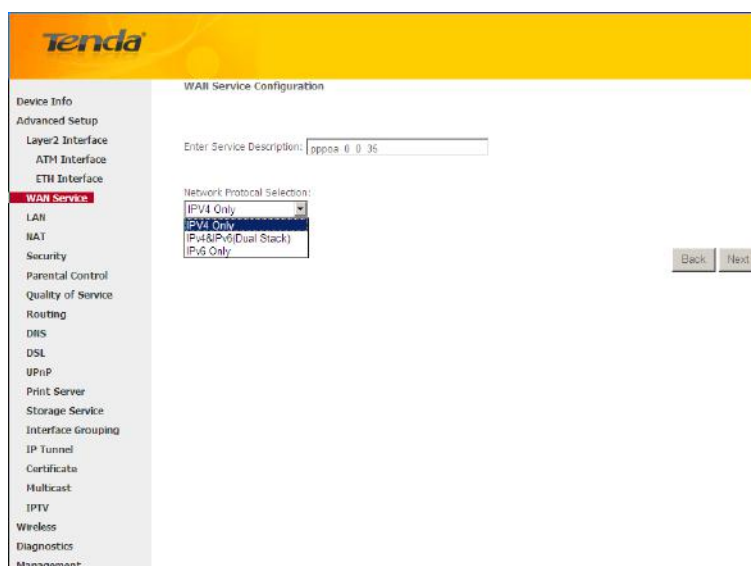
Tenda

Device Info
Advanced Setup
Layer2 Interface
ATM Interface
ETH Interface
WAN Service
LAN
NAT
Security
Parental Control
Quality of Service
Routing
DNS
DSL
UPnP
Print Server
Storage Service
Interface Grouping
IP Tunnel
Certificate
Multicast
IPTV
Wireless
Diagnostics
Management

WAN Service Configuration

Enter Service Description: pppoa_0_0_35

Network Protocal Selection:
IPV4 Only
IPV4 Only
IPv4&IPv6(Dual Stack)
IPv6 Only

Back Next